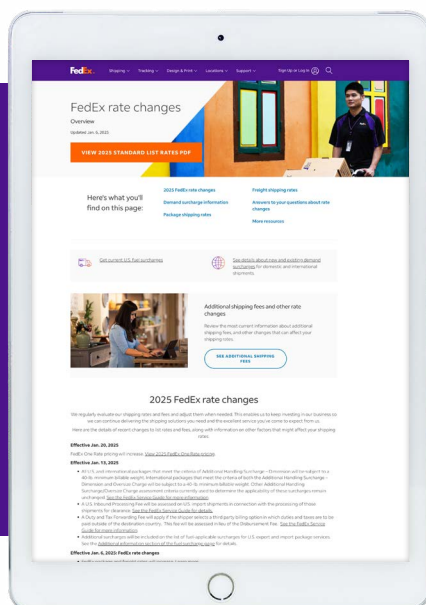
FedEx. Shipping Tracking Design & Print Locations Support Sign Up or Log In

FedEx rate changes

Overview

Updated Jan. 3, 2025

VIEW 2025 STANDARD LIST RATES PDF

Here's what you'll find on this page:

2025 FedEx rate changes

Demand surcharge information

Package shipping rates

Freight shipping rates

Answers to your questions about rate changes

More resources

Get current U.S. fuel surcharges

See details about new and existing demand surcharges for domestic and international shipments.

Additional shipping fees and other rate changes

Review the most current information about additional shipping fees, and other changes that can affect your shipping rates.

SEE ADDITIONAL SHIPPING FEES

2025 FedEx rate changes

We regularly evaluate our shipping rates and fees and adjust them when needed. This enables us to keep investing in our business so we can continue delivering the shipping solutions you need and the excellent service you've come to expect from us.

Here are the details of recent changes to list rates and fees, along with information on other factors that might affect your shipping rates.

Effective Jan. 20, 2025

FedEx One Rate pricing will increase. View 2025 FedEx One Rate pricing.

Effective Jan. 13, 2025

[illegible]

Effective Jan. 6, 2025: FedEx rate changes

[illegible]